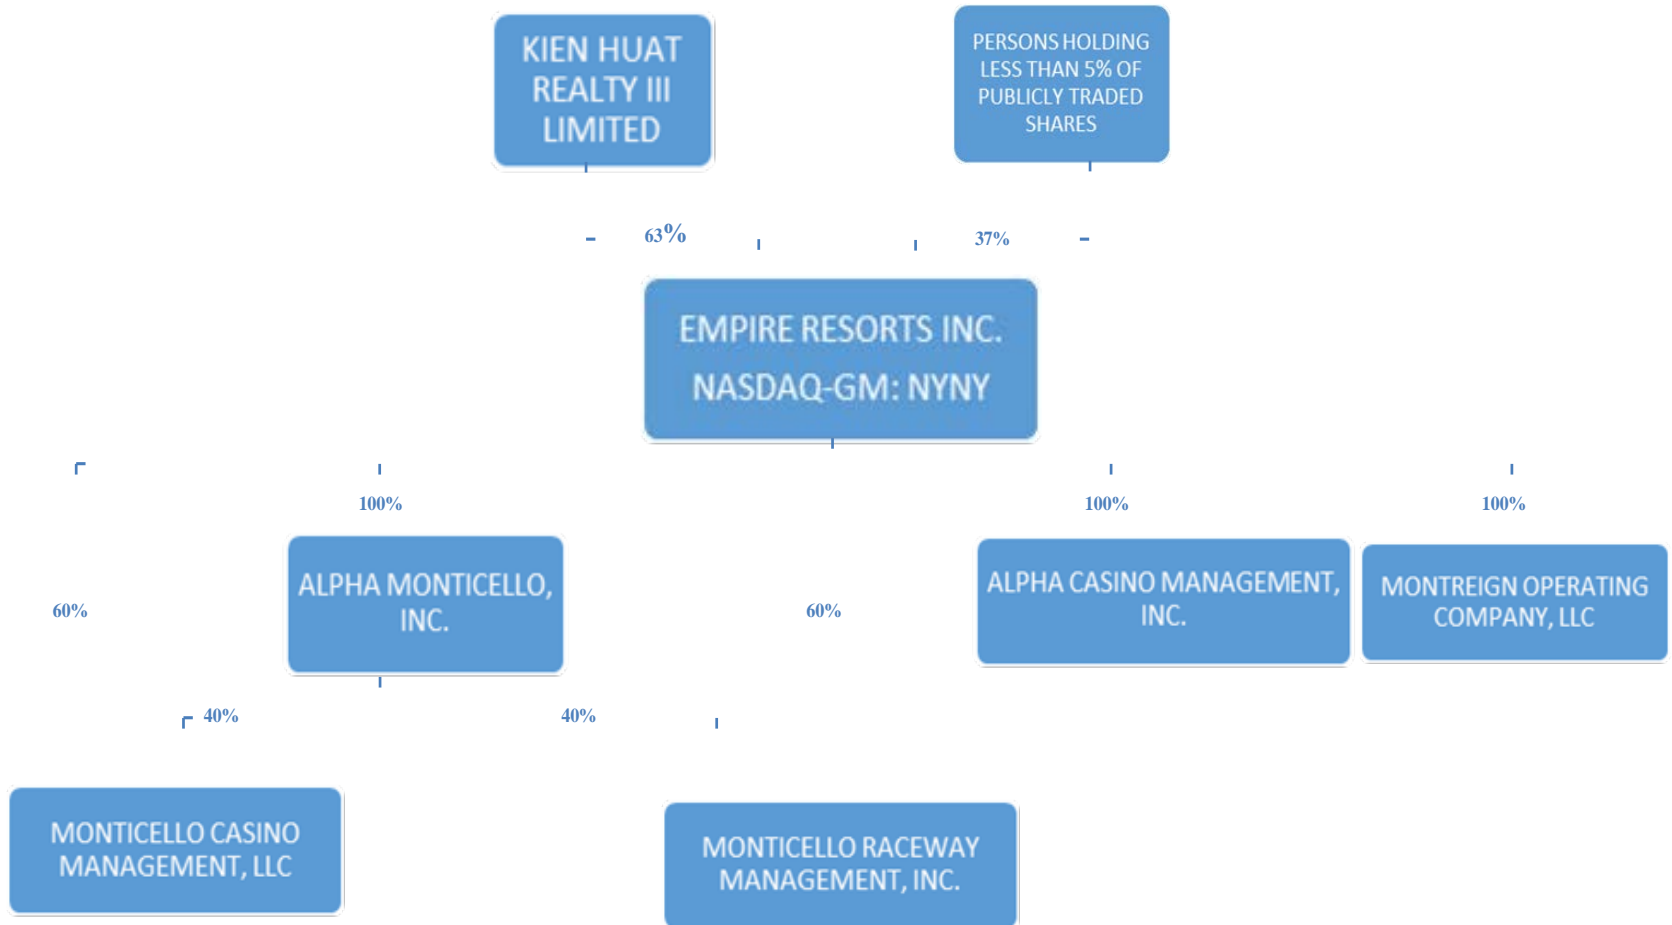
KIEN HUAT REALTY III LIMITED

PERSONS HOLDING LESS THAN 5% OF PUBLICLY TRADED SHARES

63%

37%

EMPIRE RESORTS INC.

NASDAQ-GM: NYNY

100%

100%

100%

60%

ALPHA MONTICELLO, INC.

60%

ALPHA CASINO MANAGEMENT, INC.

MONTREIGN OPERATING COMPANY, LLC

40%

40%

MONTICELLO CASINO MANAGEMENT, LLC

MONTICELLO RACEWAY MANAGEMENT, INC.